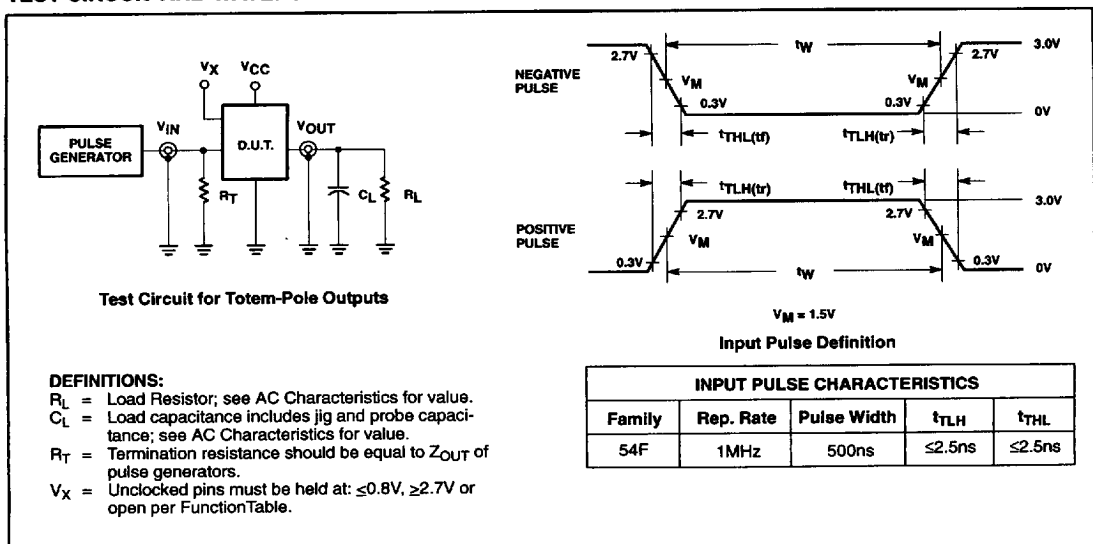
TEST CIRCUIT AND WAVEFO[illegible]

$V_X$ $V_{CC}$

PULSE GENERATOR

$V_{IN}$

D.U.T.

$V_{OUT}$

$R_T$

$C_L$ $R_L$

Test Circuit for Totem-Pole Outputs

NEGATIVE PULSE

2.7V $V_M$ 0.3V $t_W$ $V_M$ 2.7V 3.0V 0.3V 0V

$t_{THL(tf)}$ $t_{TLH(tr)}$

$t_{TLH(tr)}$ $t_{THL(tf)}$

POSITIVE PULSE

2.7V 2.7V 3.0V $V_M$ $V_M$ 0.3V 0.3V 0V $t_W$

$V_M = 1.5V$

Input Pulse Definition

DEFINITIONS:
$R_L$ = Load Resistor; see AC Characteristics for value.
$C_L$ = Load capacitance includes jig and probe capacitance; see AC Characteristics for value.
$R_T$ = Termination resistance should be equal to $Z_{OUT}$ of pulse generators.
$V_X$ = Unclocked pins must be held at: $\leq$0.8V, $\geq$2.7V or open per FunctionTable.

| INPUT PULSE CHARACTERISTICS | | | | |
|---|---|---|---|---|
| Family | Rep. Rate | Pulse Width | $t_{TLH}$ | $t_{THL}$ |
| 54F | 1MHz | 500ns | $\leq$2.5ns | $\leq$2.5ns |